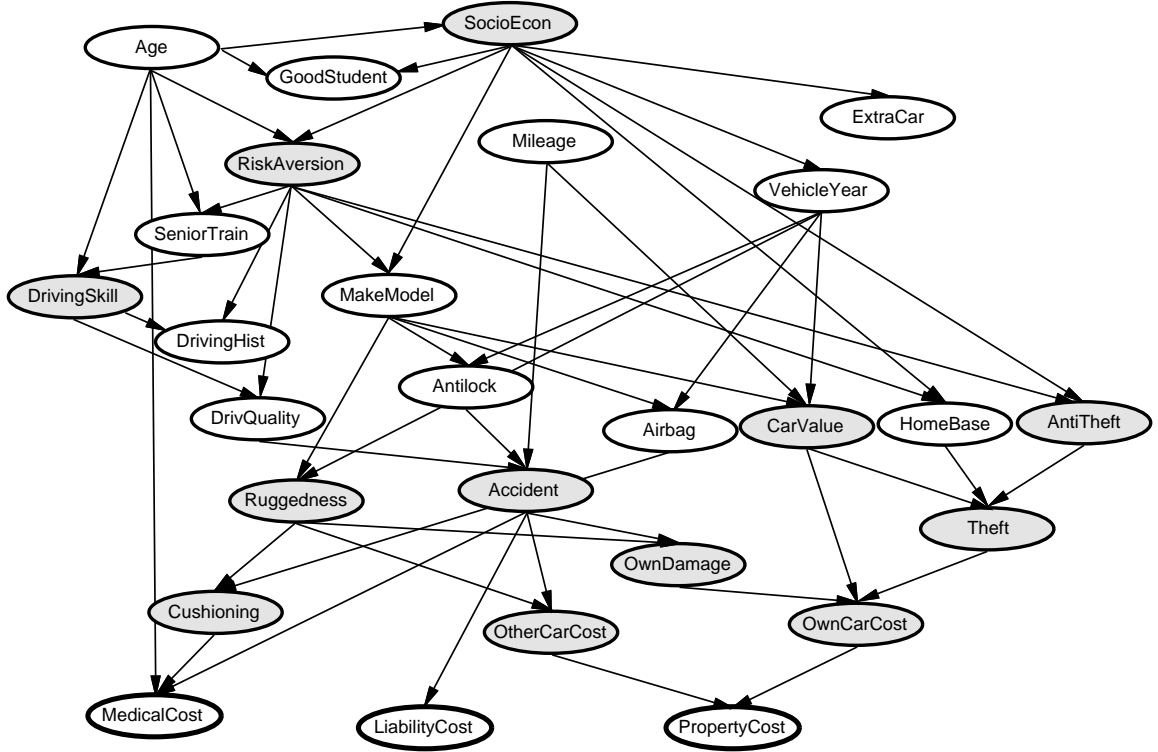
SocioEcon
Age
GoodStudent
ExtraCar
Mileage
RiskAversion
VehicleYear
SeniorTrain
DrivingSkill
MakeModel
DrivingHist
Antilock
DrivQuality
Airbag
CarValue
HomeBase
AntiTheft
Ruggedness
Accident
Theft
OwnDamage
Cushioning
OtherCarCost
OwnCarCost
MedicalCost
LiabilityCost
PropertyCost